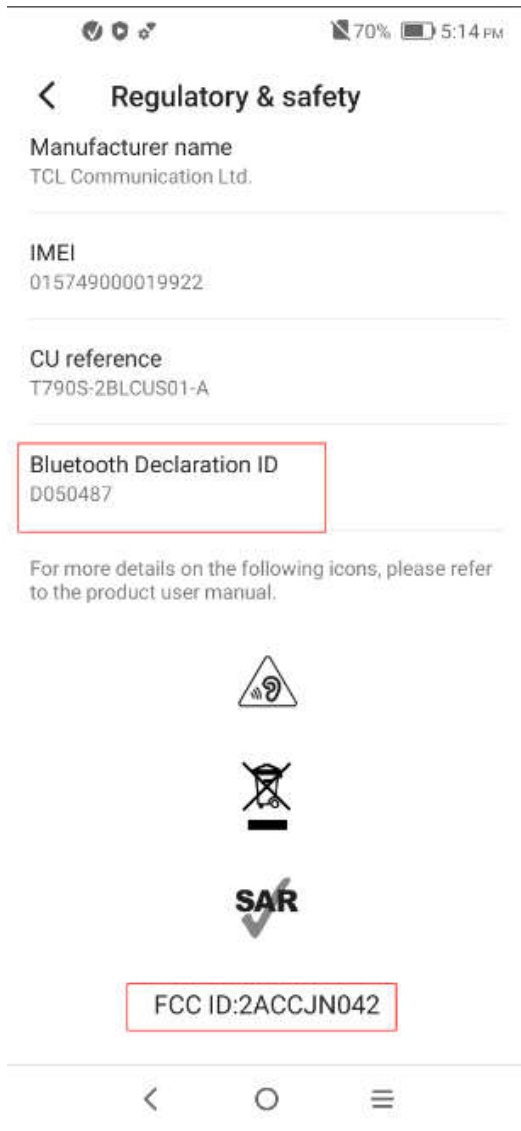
70% 5:14 PM

Regulatory & safety

Manufacturer name
TCL Communication Ltd.

IMEI
015749000019922

CU reference
T790S-2BLCUS01-A

Bluetooth Declaration ID
D050487

For more details on the following icons, please refer to the product user manual.

SAR

FCC ID:2ACCJN042